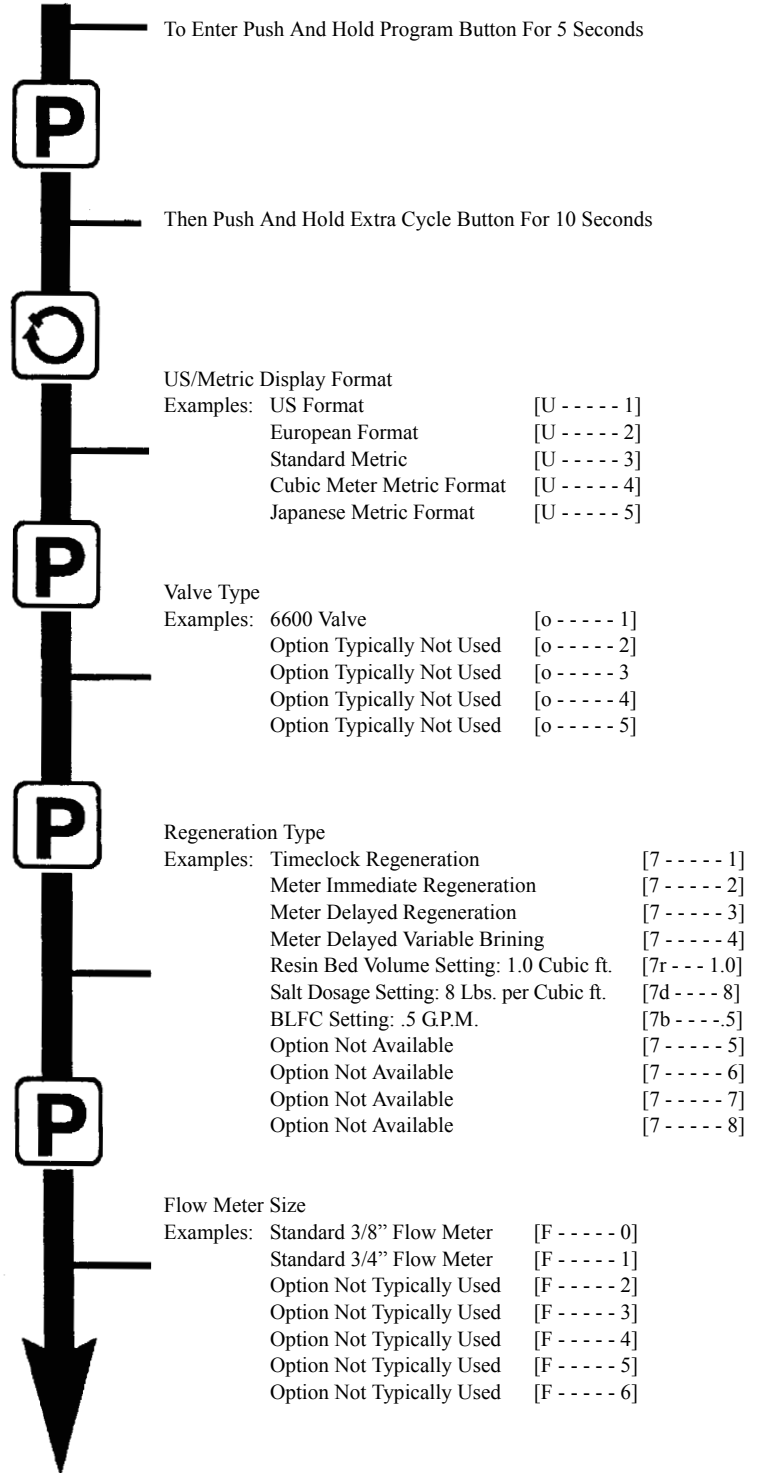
To Enter Push And Hold Program Button For 5 Seconds

P

Then Push And Hold Extra Cycle Button For 10 Seconds

US/Metric Display Format
Examples: US Format [U - - - - - 1]
European Format [U - - - - - 2]
Standard Metric [U - - - - - 3]
Cubic Meter Metric Format [U - - - - - 4]
Japanese Metric Format [U - - - - - 5]

P

Valve Type
Examples: 6600 Valve [o - - - - - 1]
Option Typically Not Used [o - - - - - 2]
Option Typically Not Used [o - - - - - 3
Option Typically Not Used [o - - - - - 4]
Option Typically Not Used [o - - - - - 5]

P

Regeneration Type
Examples: Timeclock Regeneration [7 - - - - - 1]
Meter Immediate Regeneration [7 - - - - - 2]
Meter Delayed Regeneration [7 - - - - - 3]
Meter Delayed Variable Brining [7 - - - - - 4]
Resin Bed Volume Setting: 1.0 Cubic ft. [7r - - - 1.0]
Salt Dosage Setting: 8 Lbs. per Cubic ft. [7d - - - - 8]
BLFC Setting: .5 G.P.M. [7b - - - -.5]
Option Not Available [7 - - - - - 5]
Option Not Available [7 - - - - - 6]
Option Not Available [7 - - - - - 7]
Option Not Available [7 - - - - - 8]

P

Flow Meter Size
Examples: Standard 3/8" Flow Meter [F - - - - - 0]
Standard 3/4" Flow Meter [F - - - - - 1]
Option Not Typically Used [F - - - - - 2]
Option Not Typically Used [F - - - - - 3]
Option Not Typically Used [F - - - - - 4]
Option Not Typically Used [F - - - - - 5]
Option Not Typically Used [F - - - - - 6]